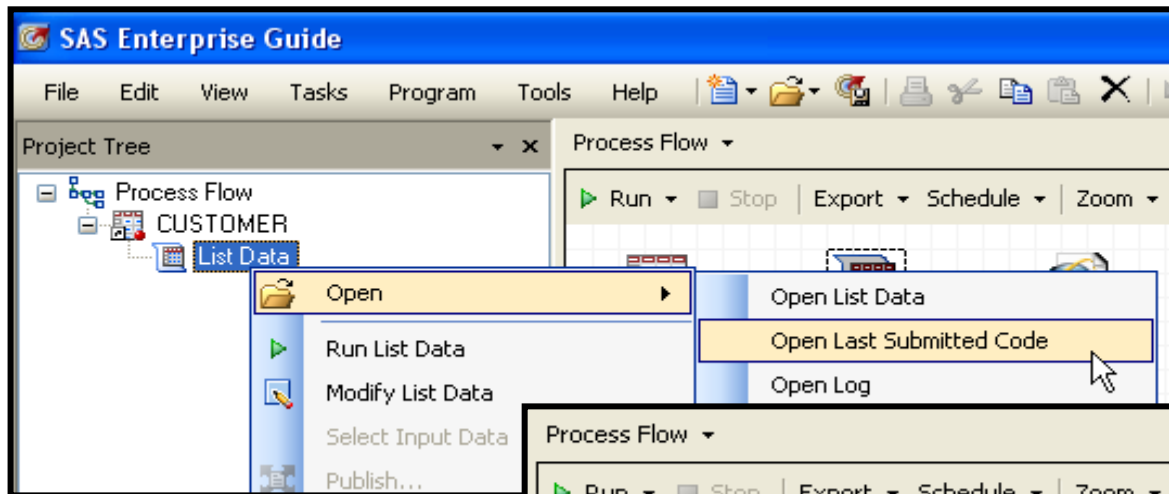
SAS Enterprise Guide

File Edit View Tasks Program Tools Help

Project Tree

Process Flow

Process Flow
CUSTOMER
List Data

Run Stop Export Schedule Zoom

Open
Run List Data
Modify List Data
Select Input Data
Publish...

Open List Data
Open Last Submitted Code
Open Log

Process Flow

Run Stop Export Schedule Zoom